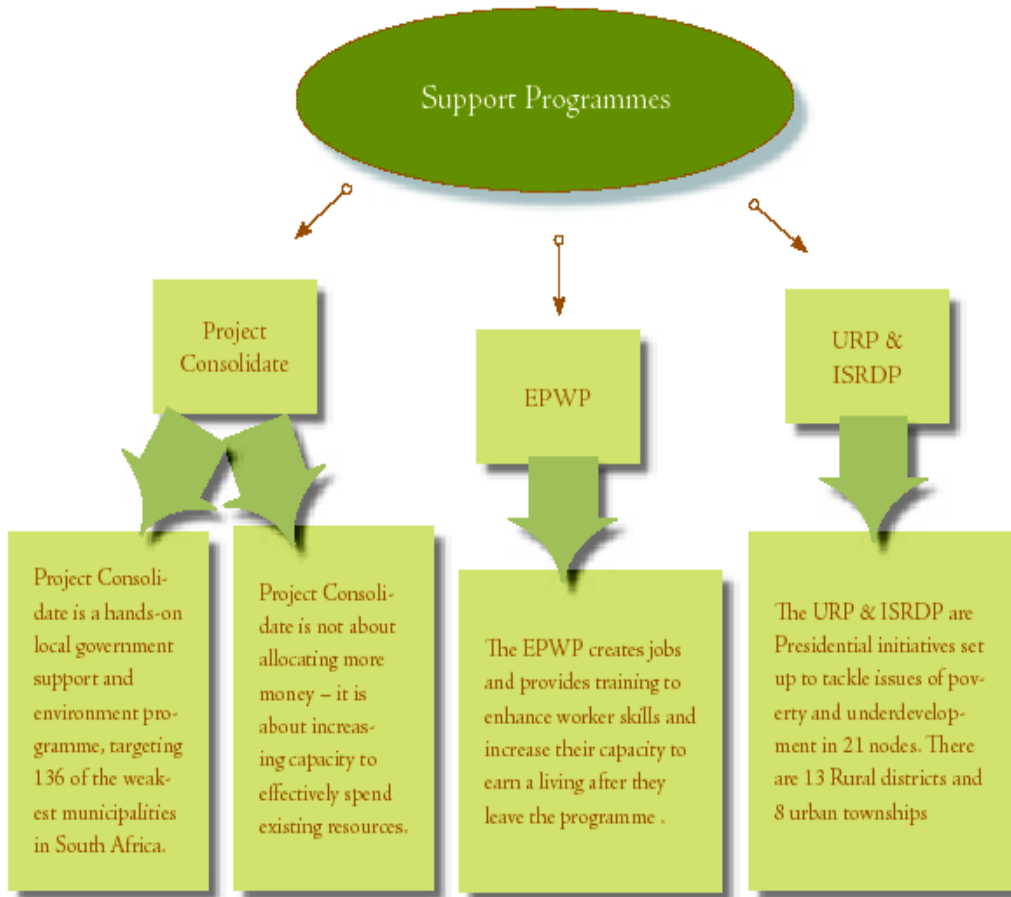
Support Programmes

Project Consolidate

EPWP

URP & ISRDP

Project Consolidate is a hands-on local government support and environment programme, targeting 136 of the weakest municipalities in South Africa.

Project Consolidate is not about allocating more money – it is about increasing capacity to effectively spend existing resources.

The EPWP creates jobs and provides training to enhance worker skills and increase their capacity to earn a living after they leave the programme .

The URP & ISRDP are Presidential initiatives set up to tackle issues of poverty and underdevelopment in 21 nodes. There are 13 Rural districts and 8 urban townships